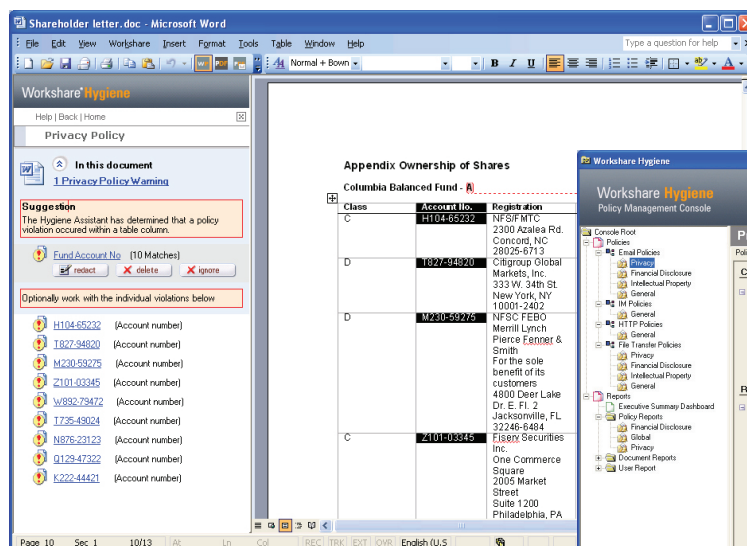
Shareholder letter.doc - Microsoft Word

File Edit View Workshare Insert Format Tools Table Window Help

Type a question for help

Normal + Bown

Workshare Hygiene

Help | Back | Home

Privacy Policy

In this document

1 Privacy Policy Warning

Suggestion

The Hygiene Assistant has determined that a policy violation occured within a table column.

Fund Account No (10 Matches)

redact delete ignore

Optionally work with the individual violations below

H104-65232 (Account number)
T827-94820 (Account number)
M230-59275 (Account number)
Z101-03345 (Account number)
W892-79472 (Account number)
T735-49024 (Account number)
N876-23123 (Account number)
Q129-47322 (Account number)
K222-44421 (Account number)

Appendix Ownership of Shares

Columbia Balanced Fund - A

| Class | Account No. | Registration |
|---|---|---|
| C | H104-65232 | NFS/FMTC 2300 Azalea Rd. Concord, NC 28025-6713 |
| D | T827-94820 | Citigroup Global Markets, Inc. 333 W. 34th St. New York, NY 10001-2402 |
| D | M230-59275 | NFSC FEBO Merrill Lynch Pierce Fenner & Smith For the sole benefit of its customers 4800 Deer Lake Dr. E. Fl. 2 Jacksonville, FL 32246-6484 |
| C | Z101-03345 | Fiserv Securities Inc. One Commerce Square 2005 Market Street Suite 1200 Philadelphia, PA |

Workshare Hygiene

Workshare Hygiene
Policy Management Console

Console Root
Policies
Email Policies
Privacy
Financial Disclosure
Intellectual Property
General
IM Policies
General
HTTP Policies
General
File Transfer Policies
Privacy
Financial Disclosure
Intellectual Property
General
Reports
Executive Summary Dashboard
Policy Reports
Financial Disclosure
Global
Privacy
Document Reports
User Report

Page 10 Sec 1 10/13 At Ln Col REC TRK EXT OVR English (U.S